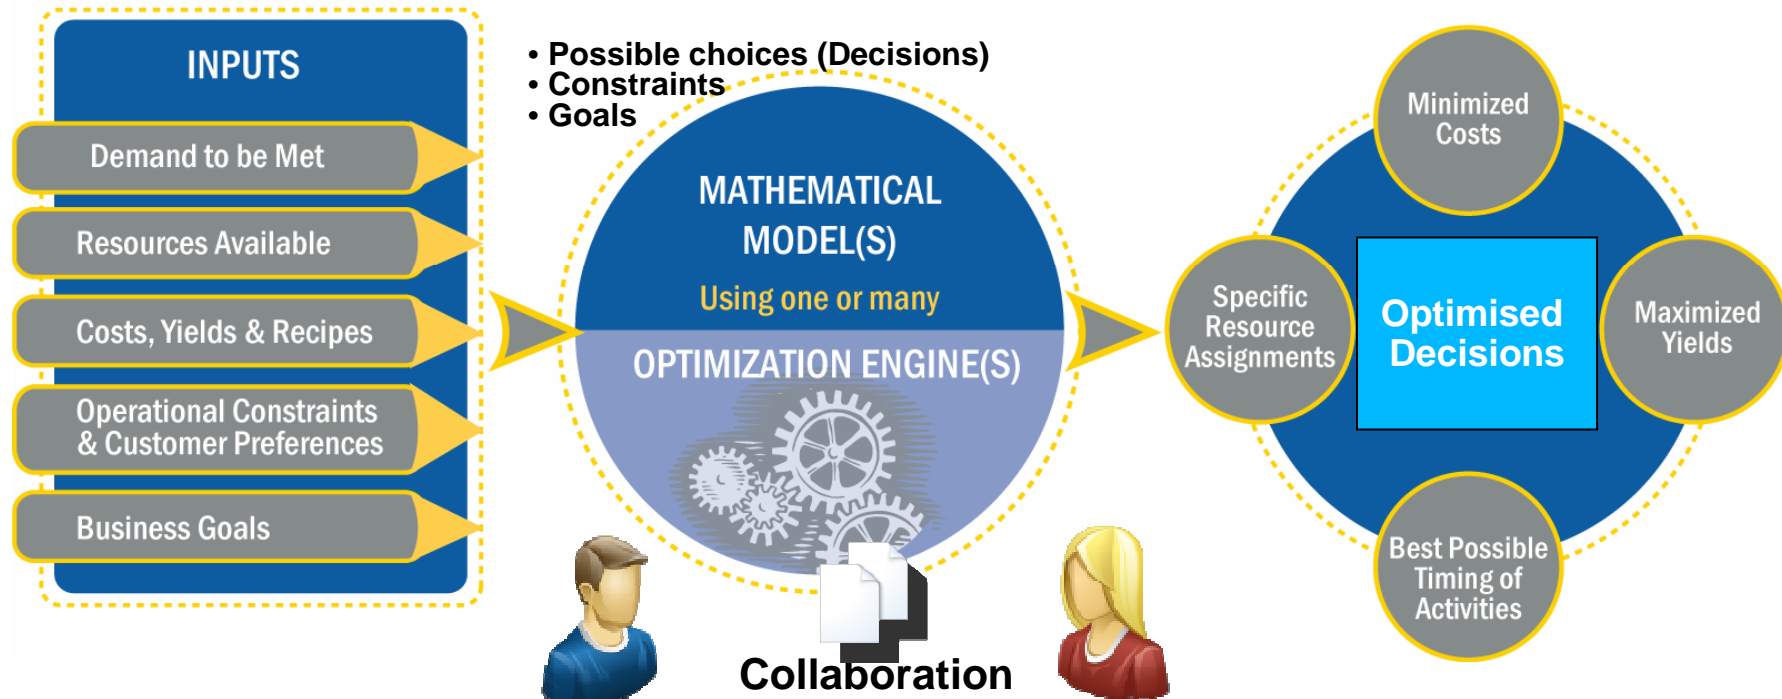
INPUTS

Demand to be Met

Resources Available

Costs, Yields & Recipes

Operational Constraints & Customer Preferences

Business Goals

• Possible choices (Decisions)
• Constraints
• Goals

MATHEMATICAL MODEL(S)

Using one or many

OPTIMIZATION ENGINE(S)

Collaboration

Minimized Costs

Specific Resource Assignments

Optimised Decisions

Maximized Yields

Best Possible Timing of Activities